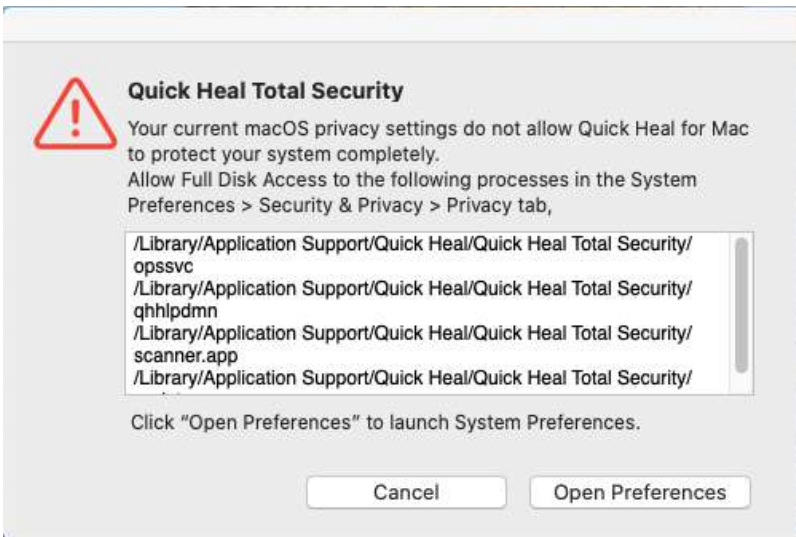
Quick Heal Total Security

Your current macOS privacy settings do not allow Quick Heal for Mac to protect your system completely.
Allow Full Disk Access to the following processes in the System Preferences > Security & Privacy > Privacy tab,

/Library/Application Support/Quick Heal/Quick Heal Total Security/opssvc
/Library/Application Support/Quick Heal/Quick Heal Total Security/qhhlpdmn
/Library/Application Support/Quick Heal/Quick Heal Total Security/scanner.app
/Library/Application Support/Quick Heal/Quick Heal Total Security/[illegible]

Click "Open Preferences" to launch System Preferences.

Cancel

Open Preferences